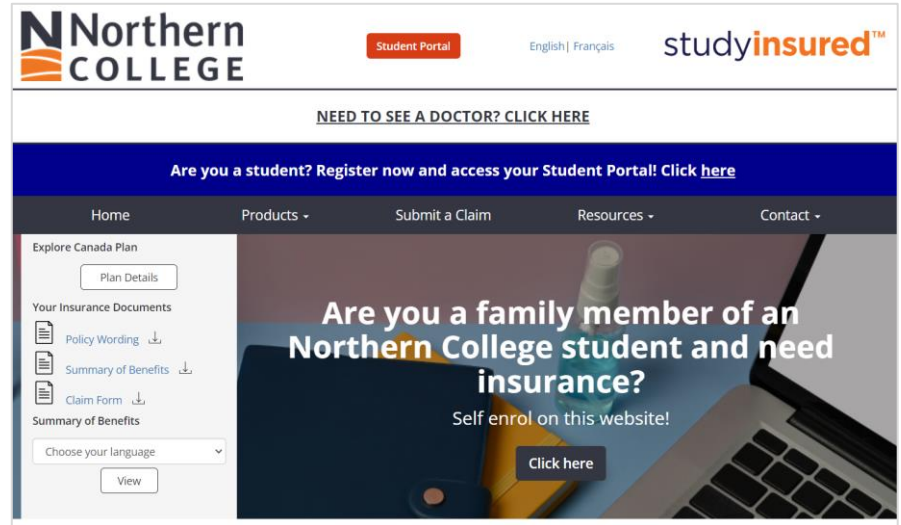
Northern COLLEGE

Student Portal

English | Français

studyinsured™

NEED TO SEE A DOCTOR? CLICK HERE

Are you a student? Register now and access your Student Portal! Click here

Home

Products

Submit a Claim

Resources

Contact

Explore Canada Plan

Plan Details

Your Insurance Documents

Policy Wording

Summary of Benefits

Claim Form

Summary of Benefits

Choose your language

View

Are you a family member of an Northern College student and need insurance?

Self enrol on this website!

Click here